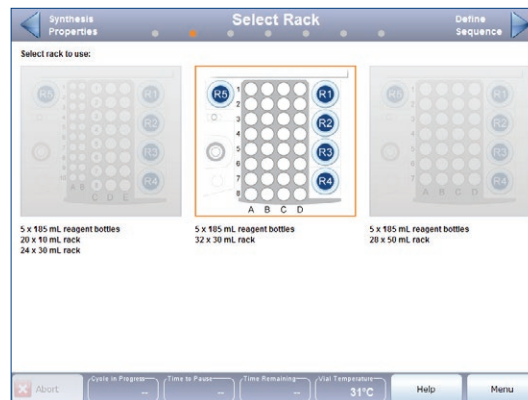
Synthesis Properties

Select Rack

Define Sequence

Select rack to use:

R5 R1 R2 R3 R4
A B C D E

R5 R1 R2 R3 R4
1 2 3 4 5 6 7 8
A B C D

R5 R1 R2 R3 R4
A B C D

5 x 185 mL reagent bottles
20 x 10 mL rack
24 x 30 mL rack

5 x 185 mL reagent bottles
32 x 30 mL rack

5 x 185 mL reagent bottles
20 x 50 mL rack

Abort

Cycle in Progress
--

Time to Pause
--

Time Remaining
--

Vial Temperature
31°C

Help

Menu